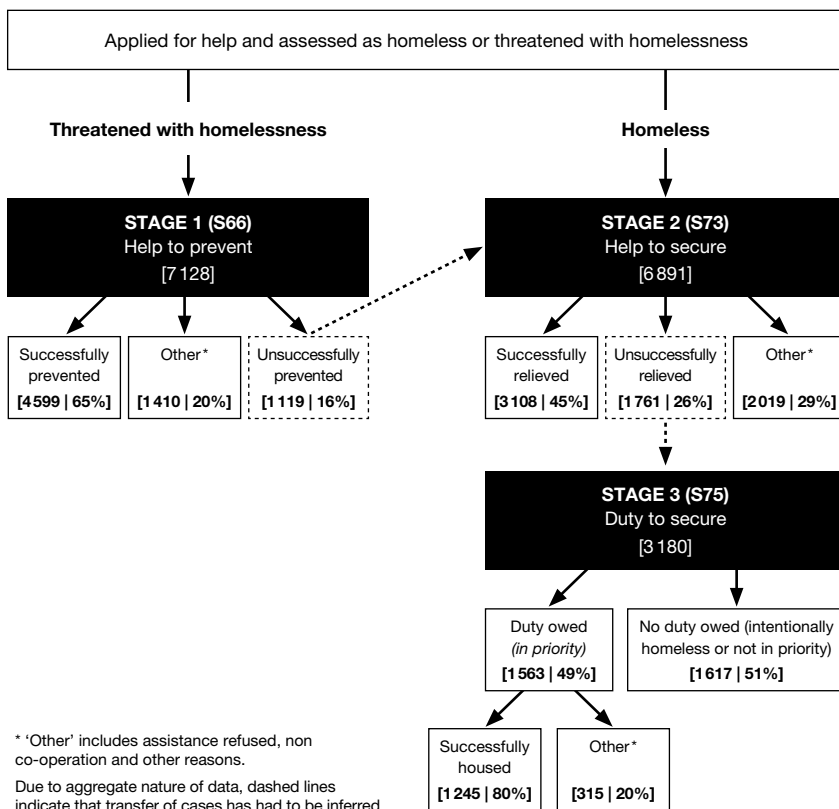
Applied for help and assessed as homeless or threatened with homelessness

Threatened with homelessness

Homeless

STAGE 1 (S66)
Help to prevent
[7 128]

STAGE 2 (S73)
Help to secure
[6 891]

Successfully prevented
[4 599 | 65%]

Other*
[1 410 | 20%]

Unsuccessfully prevented
[1 119 | 16%]

Successfully relieved
[3 108 | 45%]

Unsuccessfully relieved
[1 761 | 26%]

Other*
[2 019 | 29%]

STAGE 3 (S75)
Duty to secure
[3 180]

Duty owed
(in priority)
[1 563 | 49%]

No duty owed (intentionally homeless or not in priority)
[1 617 | 51%]

Successfully housed
[1 245 | 80%]

Other*
[315 | 20%]

* 'Other' includes assistance refused, non co-operation and other reasons.

Due to aggregate nature of data, dashed lines indicate that transfer of cases has had to be inferred